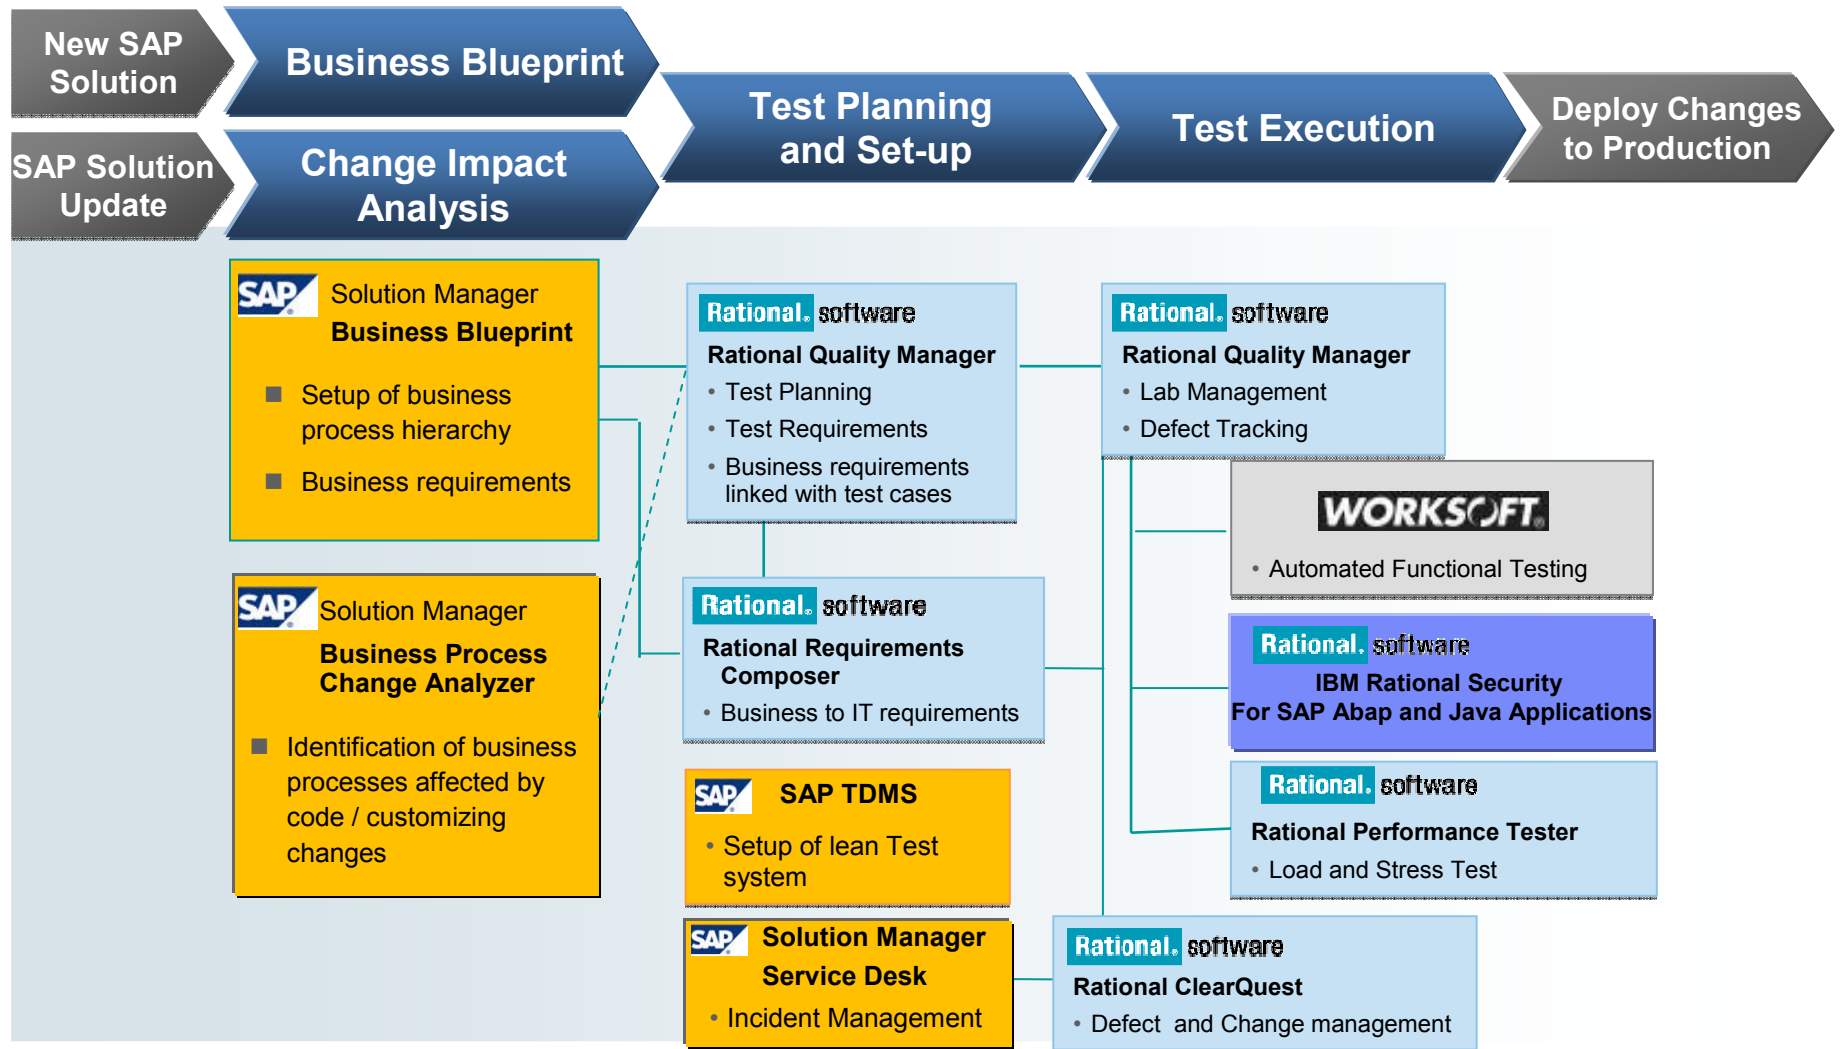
New SAP Solution

Business Blueprint

SAP Solution Update

Change Impact Analysis

Test Planning and Set-up

Test Execution

Deploy Changes to Production

SAP Solution Manager
Business Blueprint

■ Setup of business process hierarchy

■ Business requirements

SAP Solution Manager
Business Process Change Analyzer

■ Identification of business processes affected by code / customizing changes

Rational. software
Rational Quality Manager
• Test Planning
• Test Requirements
• Business requirements linked with test cases

Rational. software
Rational Requirements Composer
• Business to IT requirements

SAP SAP TDMS
• Setup of lean Test system

SAP Solution Manager
Service Desk
• Incident Management

Rational. software
Rational Quality Manager
• Lab Management
• Defect Tracking

WORKSOFT.
• Automated Functional Testing

Rational. software
IBM Rational Security
For SAP Abap and Java Applications

Rational. software
Rational Performance Tester
• Load and Stress Test

Rational. software
Rational ClearQuest
• Defect and Change management